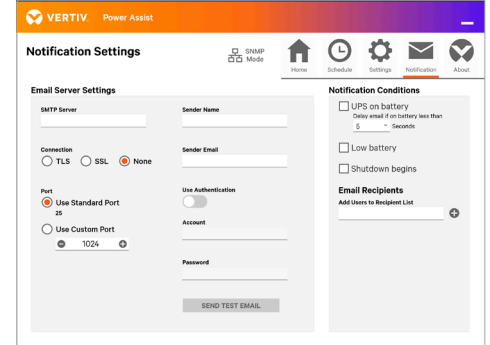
VERTIV. Power Assist

Notification Settings

SNMP Mode

Home Schedule Settings Notification About

Email Server Settings

SMTP Server

Connection
TLS SSL None

Port
Use Standard Port
25
Use Custom Port
1024

Sender Name

Sender Email

Use Authentication

Account

Password

SEND TEST EMAIL

Notification Conditions

UPS on battery
Delay email if on battery less than
5 Seconds

Low battery

Shutdown begins

Email Recipients
Add Users to Recipient List